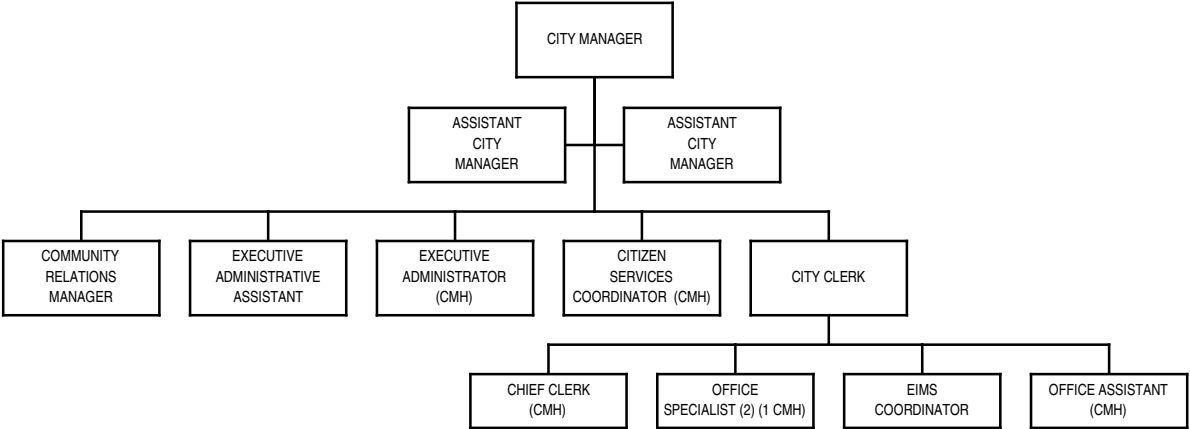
CITY MANAGER

ASSISTANT CITY MANAGER

ASSISTANT CITY MANAGER

COMMUNITY RELATIONS MANAGER

EXECUTIVE ADMINISTRATIVE ASSISTANT

EXECUTIVE ADMINISTRATOR (CMH)

CITIZEN SERVICES COORDINATOR (CMH)

CITY CLERK

CHIEF CLERK (CMH)

OFFICE SPECIALIST (2) (1 CMH)

EIMS COORDINATOR

OFFICE ASSISTANT (CMH)